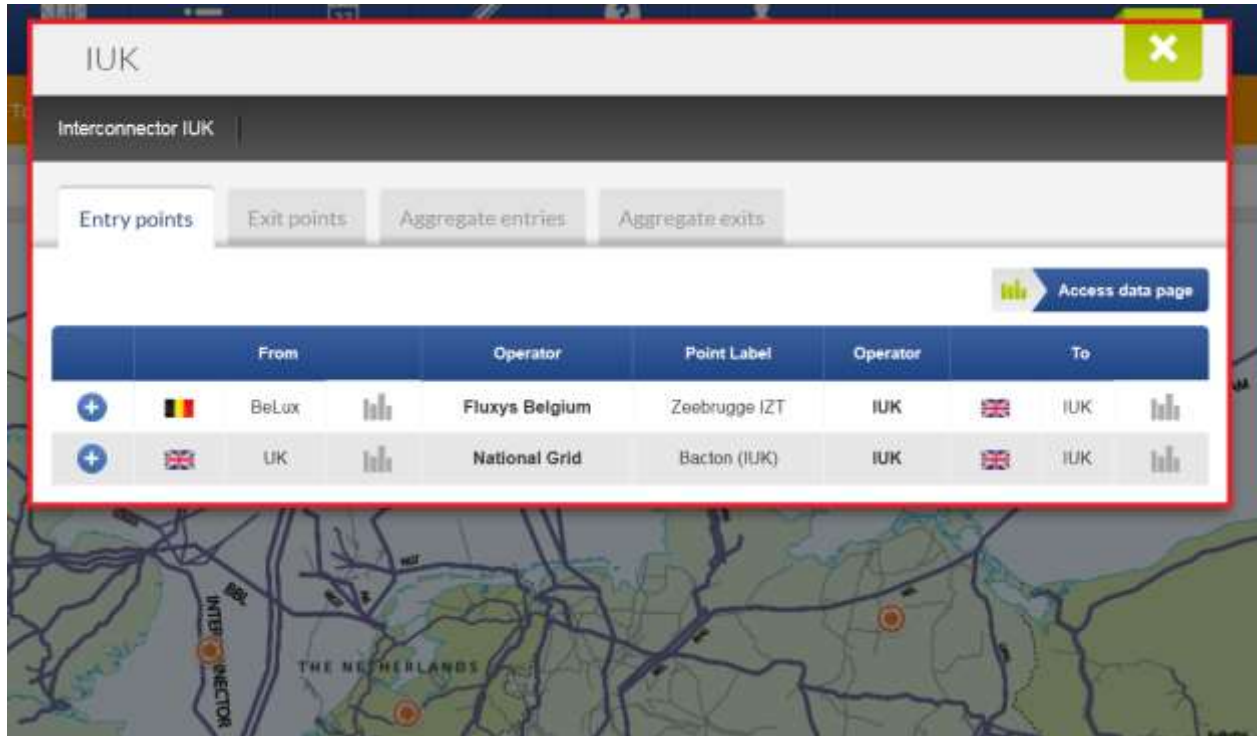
IUK

Interconnector IUK

Entry points | Exit points | Aggregate entries | Aggregate exits

Access data page

| | From | | | Operator | Point Label | Operator | To | | |
|---|---|---|---|---|---|---|---|---|---|
| | | BeLux | | Fluxys Belgium | Zeebrugge IZT | IUK | | IUK | |
| | | UK | | National Grid | Bacton (IUK) | IUK | | IUK | |

INTERCONNECTOR
THE NETHERLANDS